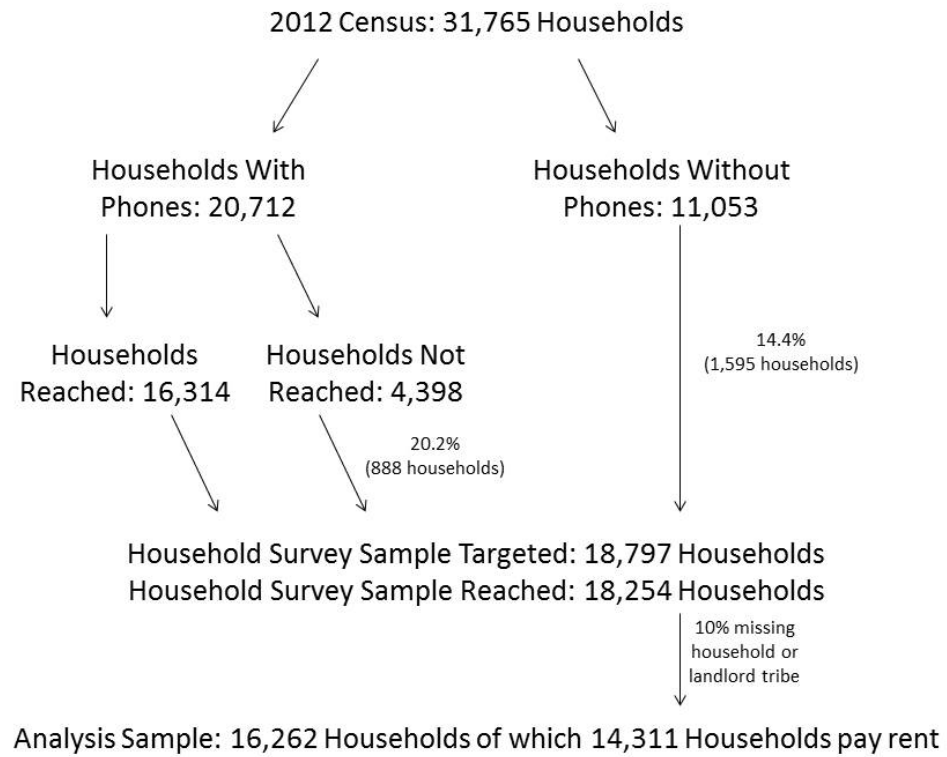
2012 Census: 31,765 Households

Households With Phones: 20,712

Households Without Phones: 11,053

Households Reached: 16,314

Households Not Reached: 4,398

14.4%
(1,595 households)

20.2%
(888 households)

Household Survey Sample Targeted: 18,797 Households
Household Survey Sample Reached: 18,254 Households

10% missing household or landlord tribe

Analysis Sample: 16,262 Households of which 14,311 Households pay rent